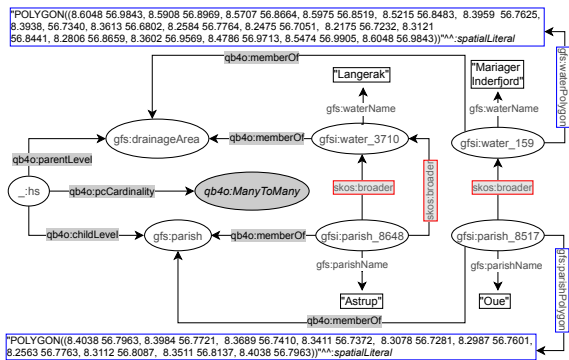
"POLYGON((8.6048 56.9843, 8.5908 56.8969, 8.5707 56.8664, 8.5975 56.8519, 8.5215 56.8483, 8.3959 56.7625, 8.3938, 56.7340, 8.3613 56.6802, 8.2584 56.7764, 8.2475 56.7051, 8.2175 56.7232, 8.3121 56.8441, 8.2806 56.8659, 8.3602 56.9569, 8.4786 56.9713, 8.5474 56.9905, 8.6048 56.9843))"^^:spatialLiteral

gfs:waterPolygon

qb4o:memberOf

"Langerak"

"Mariager Inderfjord"

gfs:waterName

gfs:waterName

gfs:drainageArea

qb4o:memberOf

gfsi:water_3710

gfsi:water_159

qb4o:parentLevel

_:hs

qb4o:pcCardinality

qb4o:ManyToMany

skos:broader

skos:broader

skos:broader

qb4o:childLevel

gfs:parish

qb4o:memberOf

gfsi:parish_8648

gfsi:parish_8517

gfs:parishName

gfs:parishName

gfs:parishPolygon

"Astrup"

"Oue"

qb4o:memberOf

"POLYGON((8.4038 56.7963, 8.3984 56.7721, 8.3689 56.7410, 8.3411 56.7372, 8.3078 56.7281, 8.2987 56.7601, 8.2563 56.7763, 8.3112 56.8087, 8.3511 56.8137, 8.4038 56.7963))"^^:spatialLiteral